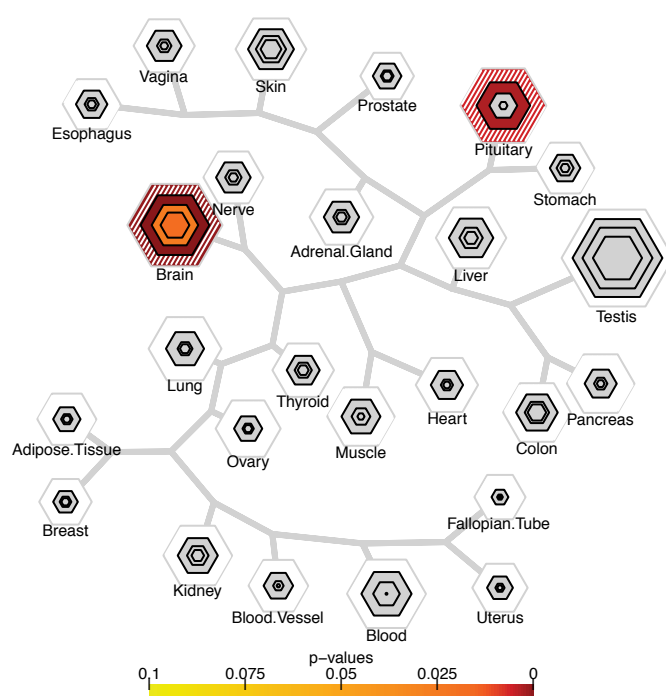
Vagina
Skin
Prostate
Esophagus
Pituitary
Nerve
Stomach
Brain
Adrenal.Gland
Liver
Testis
Lung
Thyroid
Heart
Pancreas
Adipose.Tissue
Ovary
Muscle
Colon
Breast
Fallopian.Tube
Kidney
Blood.Vessel
Blood
Uterus
p−values
0.1
0.075
0.05
0.025
0